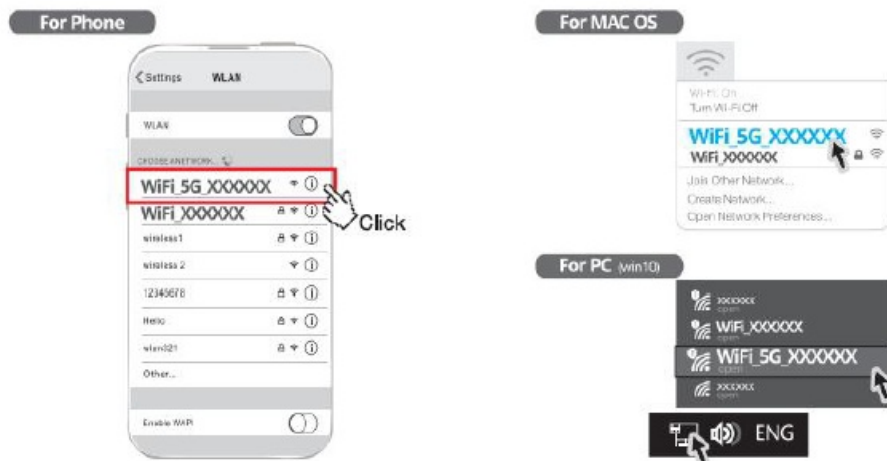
For Phone

Settings WLAN

WLAN

CHOOSE A NETWORK...

WiFi_5G_XXXXXX

WiFi_XXXXXX

Click

wireless1

wireless 2

12345678

Hello

wlan321

Other...

Enable WAPI

For MAC OS

Wi-Fi: On
Turn Wi-Fi Off

WiFi_5G_XXXXXX

WiFi_XXXXXX

Join Other Network...
Create Network...
Open Network Preferences...

For PC (win10)

XXXXXX
open

WiFi_XXXXXX
open

WiFi_5G_XXXXXX
open

XXXXXX
open

ENG